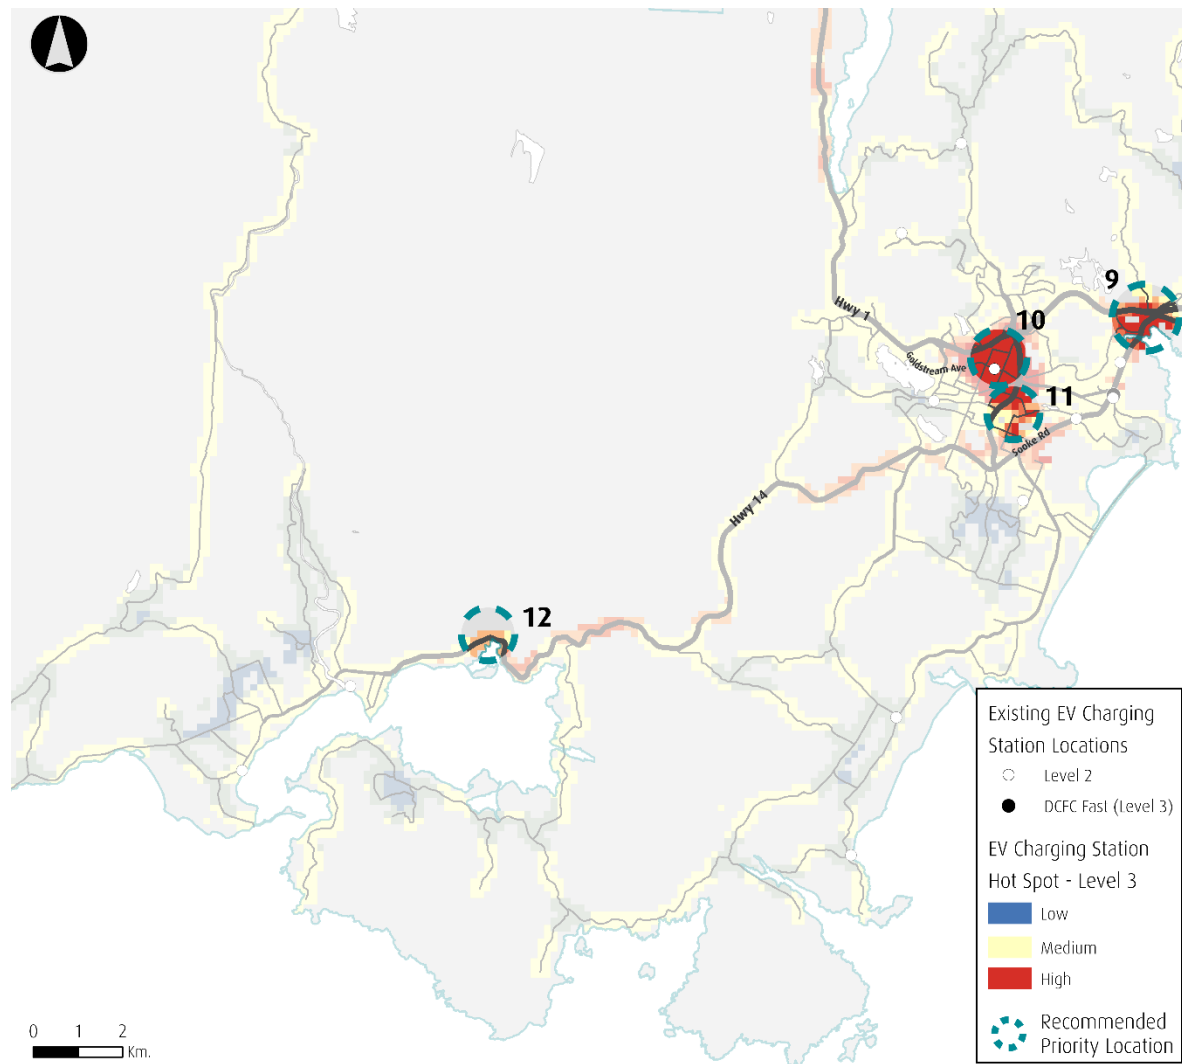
9
10
11
12
Hwy 1
Goldstream Ave
Sooke Rd
Hwy 14

Existing EV Charging Station Locations
Level 2
DCFC Fast (Level 3)

EV Charging Station Hot Spot - Level 3
Low
Medium
High

Recommended Priority Location

0 1 2
Km.